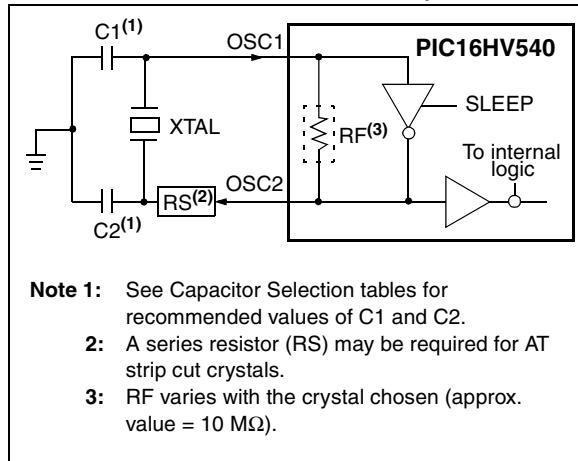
C1$^{(1)}$

OSC1

PIC16HV540

XTAL

RF$^{(3)}$

SLEEP

To internal logic

RS$^{(2)}$

OSC2

C2$^{(1)}$

**Note 1:** See Capacitor Selection tables for recommended values of C1 and C2.

**2:** A series resistor (RS) may be required for AT strip cut crystals.

**3:** RF varies with the crystal chosen (approx. value = 10 M$\Omega$).